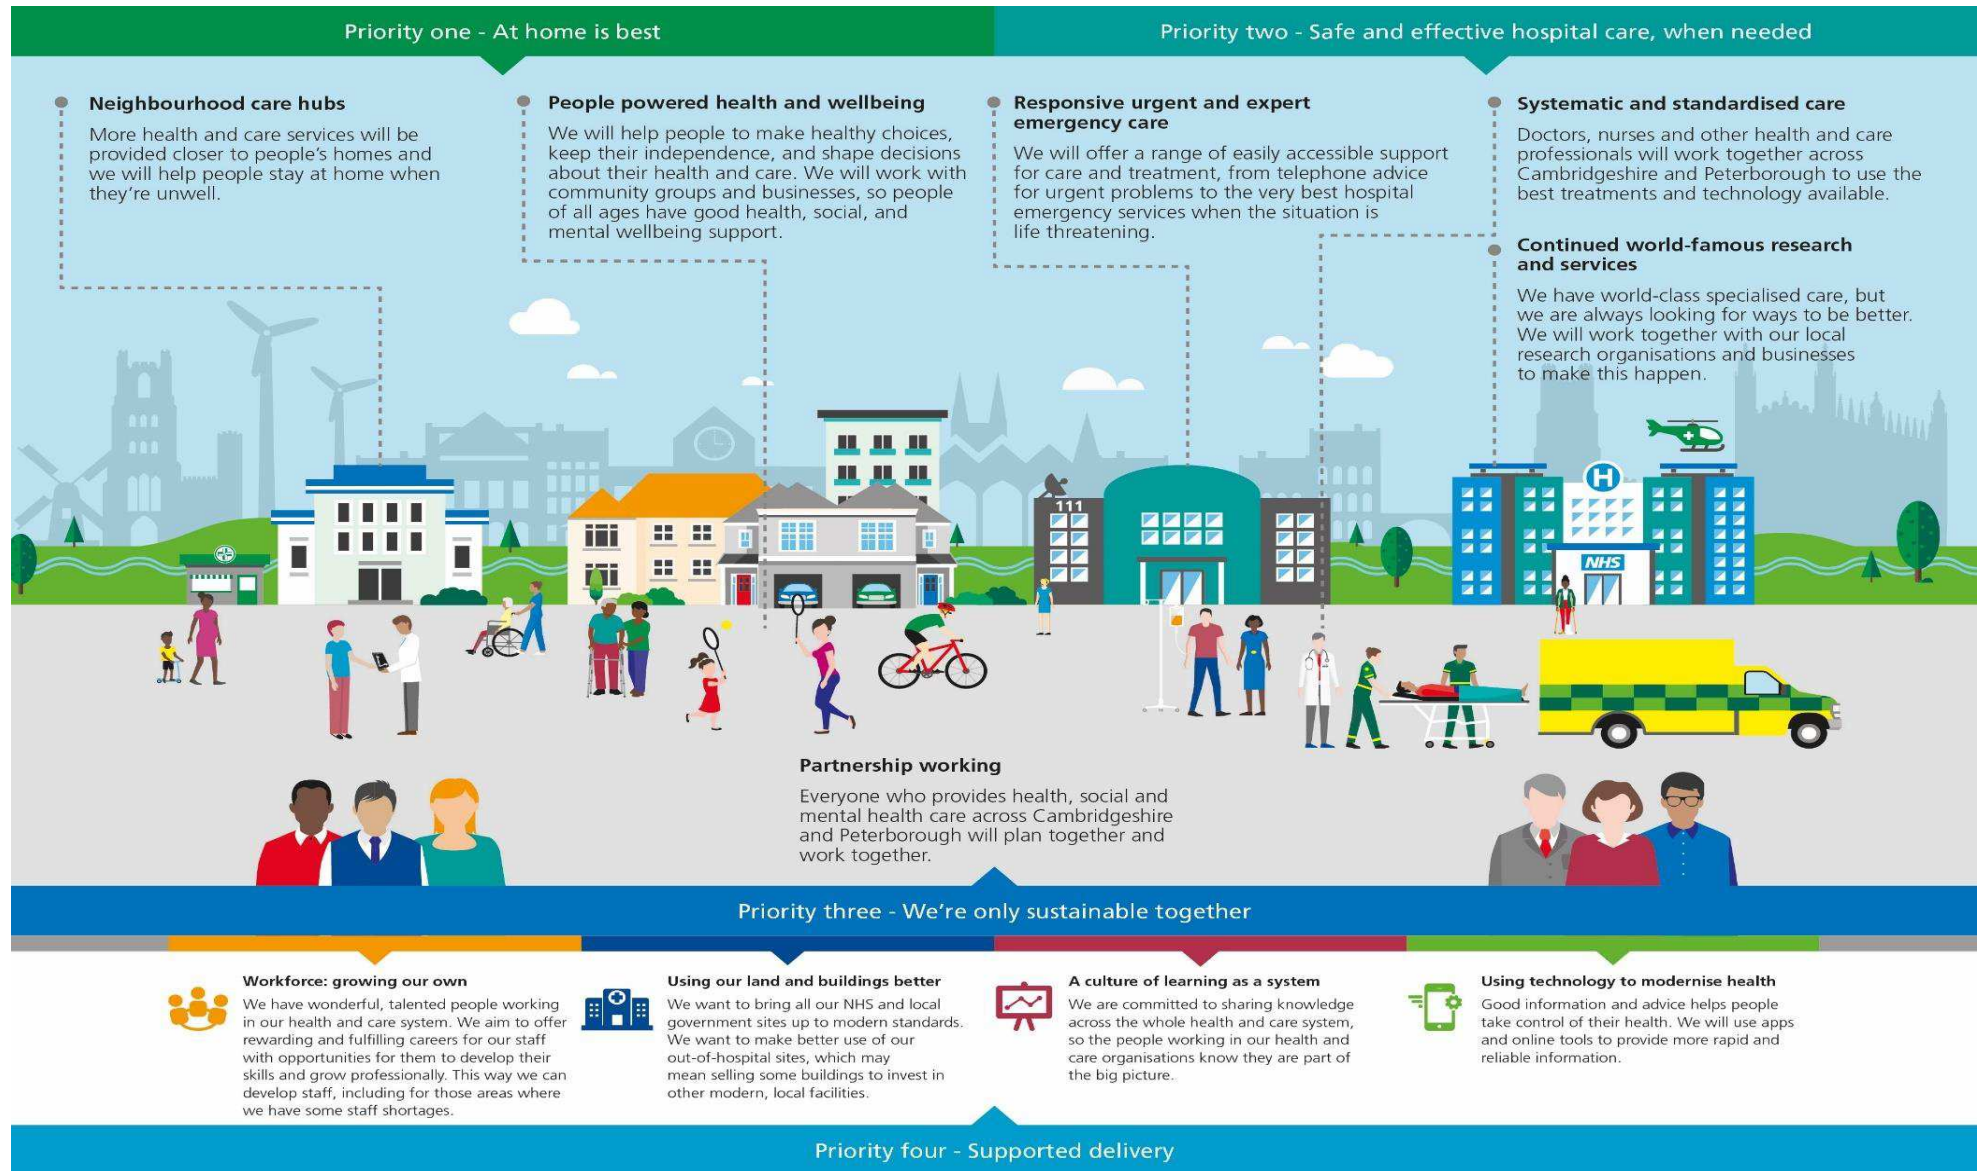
Priority one - At home is best

Priority two - Safe and effective hospital care, when needed

Neighbourhood care hubs

More health and care services will be provided closer to people's homes and we will help people stay at home when they're unwell.

People powered health and wellbeing

We will help people to make healthy choices, keep their independence, and shape decisions about their health and care. We will work with community groups and businesses, so people of all ages have good health, social, and mental wellbeing support.

Responsive urgent and expert emergency care

We will offer a range of easily accessible support for care and treatment, from telephone advice for urgent problems to the very best hospital emergency services when the situation is life threatening.

Systematic and standardised care

Doctors, nurses and other health and care professionals will work together across Cambridgeshire and Peterborough to use the best treatments and technology available.

Continued world-famous research and services

We have world-class specialised care, but we are always looking for ways to be better. We will work together with our local research organisations and businesses to make this happen.

111

H

NHS

Partnership working

Everyone who provides health, social and mental health care across Cambridgeshire and Peterborough will plan together and work together.

Priority three - We're only sustainable together

Workforce: growing our own

We have wonderful, talented people working in our health and care system. We aim to offer rewarding and fulfilling careers for our staff with opportunities for them to develop their skills and grow professionally. This way we can develop staff, including for those areas where we have some staff shortages.

Using our land and buildings better

We want to bring all our NHS and local government sites up to modern standards. We want to make better use of our out-of-hospital sites, which may mean selling some buildings to invest in other modern, local facilities.

A culture of learning as a system

We are committed to sharing knowledge across the whole health and care system, so the people working in our health and care organisations know they are part of the big picture.

Using technology to modernise health

Good information and advice helps people take control of their health. We will use apps and online tools to provide more rapid and reliable information.

Priority four - Supported delivery